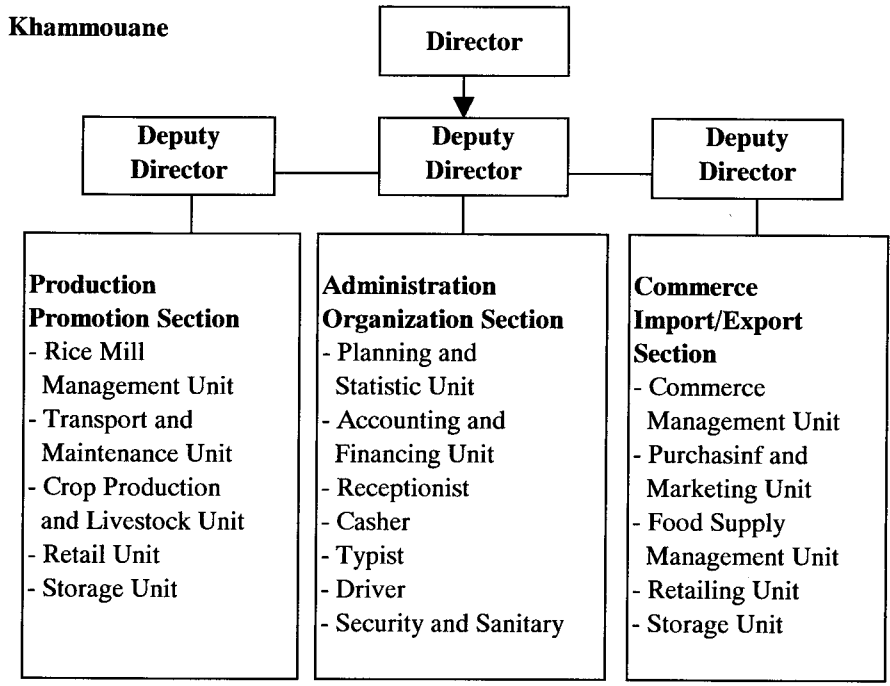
Khammouane

Director

Deputy Director

Deputy Director

Deputy Director

Production Promotion Section
- Rice Mill Management Unit
- Transport and Maintenance Unit
- Crop Production and Livestock Unit
- Retail Unit
- Storage Unit

Administration Organization Section
- Planning and Statistic Unit
- Accounting and Financing Unit
- Receptionist
- Casher
- Typist
- Driver
- Security and Sanitary

Commerce Import/Export Section
- Commerce Management Unit
- Purchasinf and Marketing Unit
- Food Supply Management Unit
- Retailing Unit
- Storage Unit